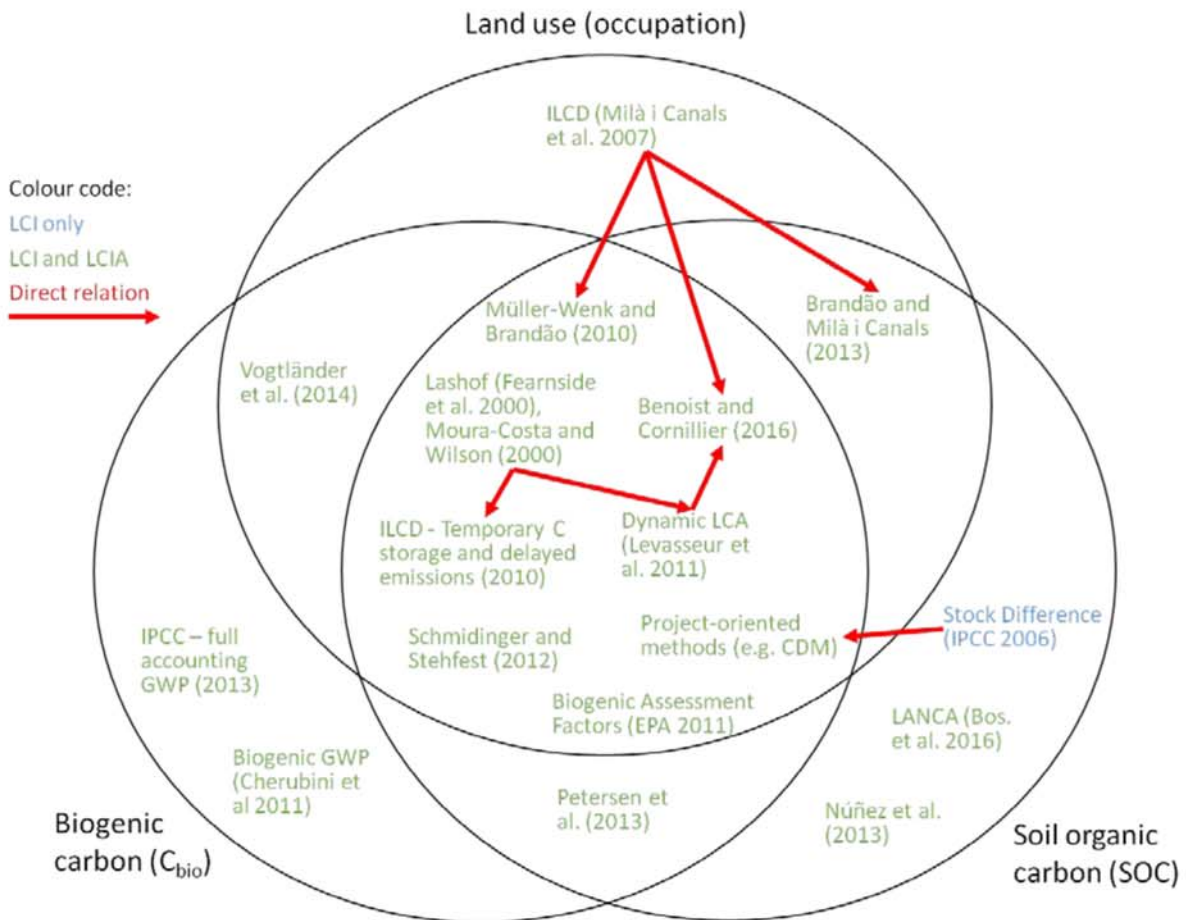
Land use (occupation)

ILCD (Milà i Canals et al. 2007)

Colour code:
LCI only
LCI and LCIA
Direct relation

Müller-Wenk and Brandão (2010)

Brandão and Milà i Canals (2013)

Vogtländer et al. (2014)

Lashof (Fearnside et al. 2000), Moura-Costa and Wilson (2000)

Benoist and Cornillier (2016)

ILCD - Temporary C storage and delayed emissions (2010)

Dynamic LCA (Levasseur et al. 2011)

IPCC – full accounting GWP (2013)

Schmidinger and Stehfest (2012)

Project-oriented methods (e.g. CDM)

Stock Difference (IPCC 2006)

Biogenic Assessment Factors (EPA 2011)

LANCA (Bos. et al. 2016)

Biogenic GWP (Cherubini et al 2011)

Petersen et al. (2013)

Núñez et al. (2013)

Biogenic carbon ($C_{bio}$)

Soil organic carbon (SOC)